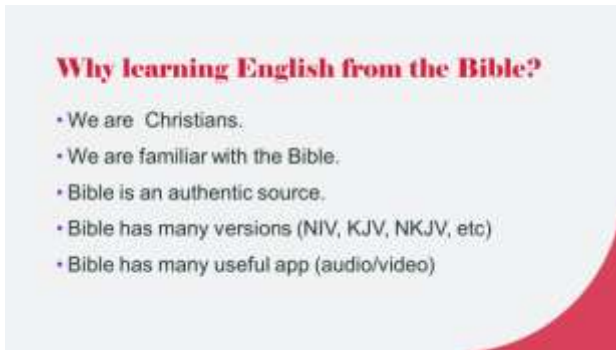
Why learning English from the Bible?

• We are  Christians.
• We are familiar with the Bible.
• Bible is an authentic source.
• Bible has many versions (NIV, KJV, NKJV, etc)
• Bible has many useful app (audio/video)